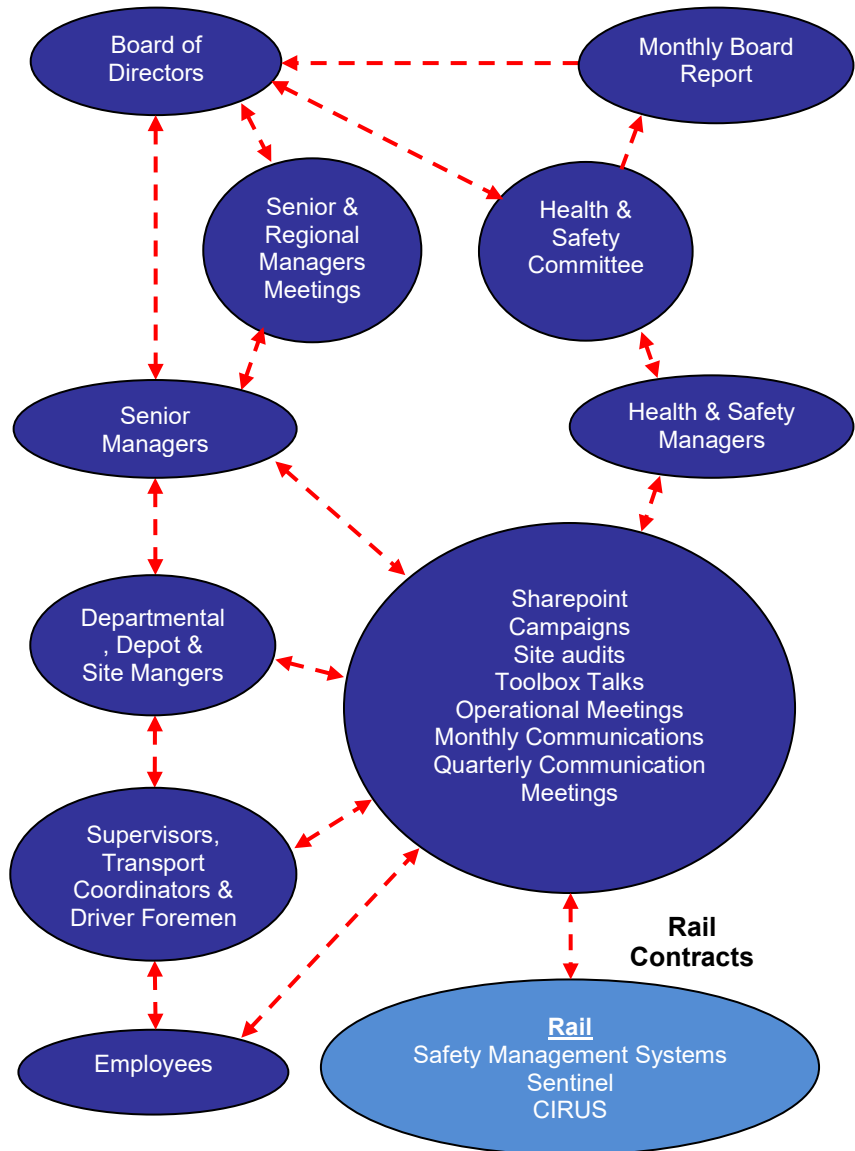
Board of Directors

Monthly Board Report

Senior & Regional Managers Meetings

Health & Safety Committee

Senior Managers

Health & Safety Managers

Departmental , Depot & Site Mangers

Sharepoint
Campaigns
Site audits
Toolbox Talks
Operational Meetings
Monthly Communications
Quarterly Communication Meetings

Supervisors, Transport Coordinators & Driver Foremen

Rail Contracts

Employees

Rail
Safety Management Systems
Sentinel
CIRUS